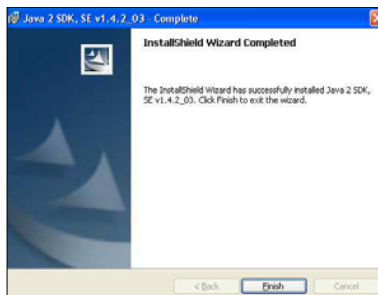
Java 2 SDK, SE v1.4.2_03 - Complete

InstallShield Wizard Completed

The InstallShield Wizard has successfully installed Java 2 SDK, SE v1.4.2_03. Click Finish to exit the wizard.

< Back

Finish

Cancel